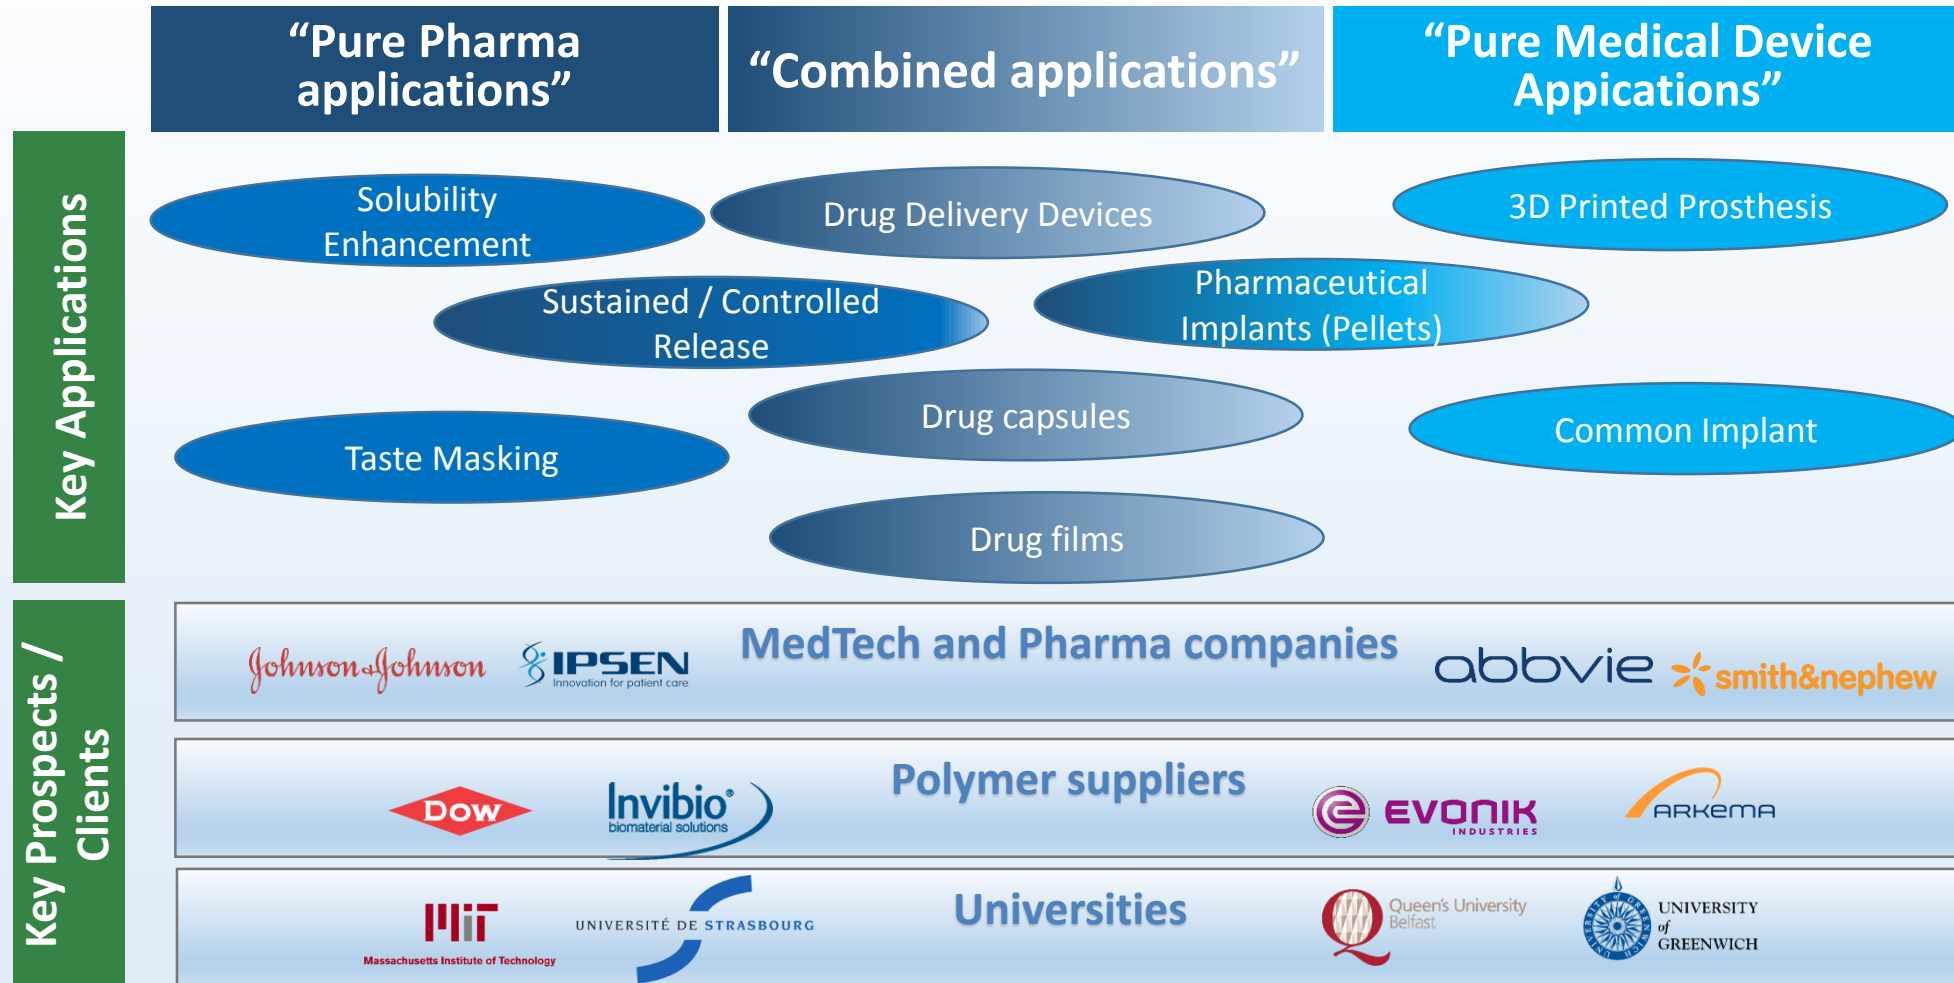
“Pure Pharma applications”

“Combined applications”

“Pure Medical Device Applications”

Key Applications

Solubility Enhancement

Drug Delivery Devices

3D Printed Prosthesis

Sustained / Controlled Release

Pharmaceutical Implants (Pellets)

Drug capsules

Common Implant

Taste Masking

Drug films

Key Prospects / Clients

Johnson&Johnson

IPSEN Innovation for patient care

MedTech and Pharma companies

abbvie

smith&nephew

Polymer suppliers

DOW

Invibio biomaterial solutions

EVONIK INDUSTRIES

ARKEMA

Universities

MIT Massachusetts Institute of Technology

UNIVERSITÉ DE STRASBOURG

Queen's University Belfast

UNIVERSITY of GREENWICH